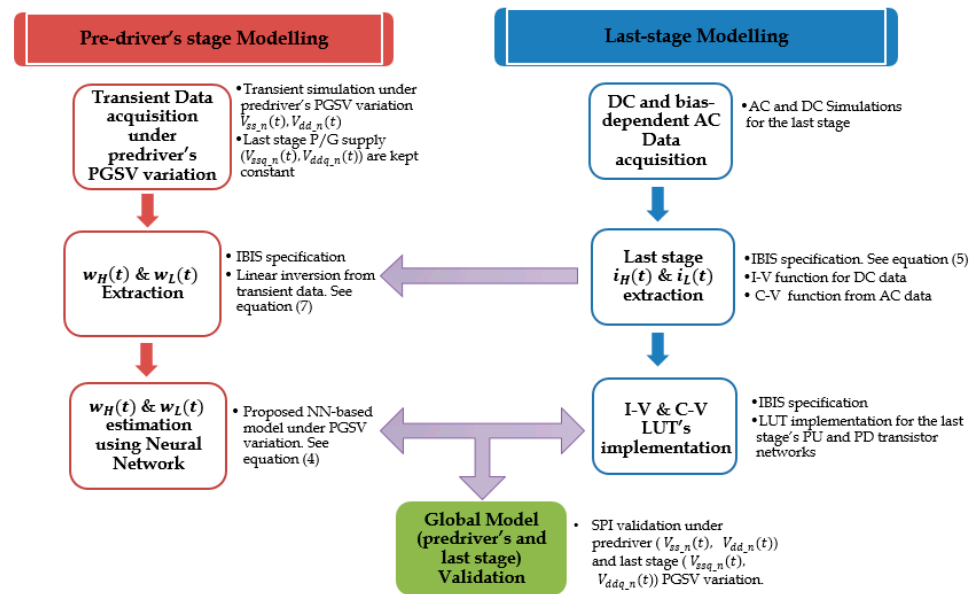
Pre-driver's stage Modelling

Last-stage Modelling

Transient Data acquisition under predriver's PGSV variation

•Transient simulation under predriver's PGSV variation $V_{ss\_n}(t)$, $V_{dd\_n}(t)$
•Last stage P/G supply ($V_{ssq\_n}(t)$, $V_{ddq\_n}(t)$) are kept constant

DC and bias-dependent AC Data acquisition

•AC and DC Simulations for the last stage

$w_H(t)$ & $w_L(t)$ Extraction

• IBIS specification
• Linear inversion from transient data. See equation (7)

Last stage $i_H(t)$ & $i_L(t)$ extraction

•IBIS specification. See equation (5)
•I-V function for DC data
• C-V function from AC data

$w_H(t)$ & $w_L(t)$ estimation using Neural Network

• Proposed NN-based model under PGSV variation. See equation (4)

I-V & C-V LUT's implementation

•IBIS specification
•LUT implementation for the last stage's PU and PD transistor networks

Global Model (predriver's and last stage) Validation

• SPI validation under predriver ( $V_{ss\_n}(t)$, $V_{dd\_n}(t)$) and last stage ( $V_{ssq\_n}(t)$, $V_{ddq\_n}(t)$) PGSV variation.